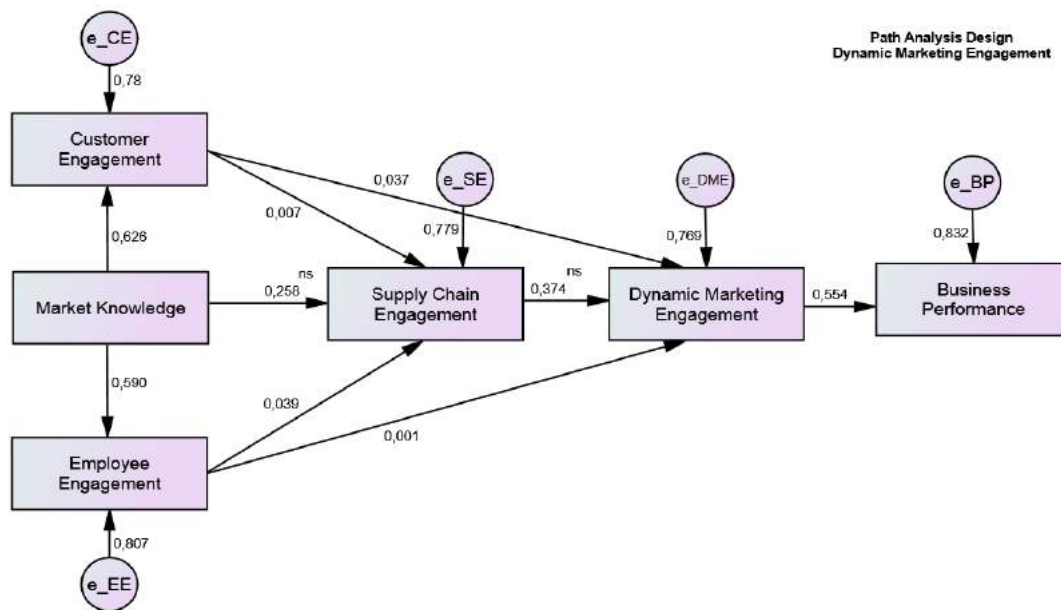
Path Analysis Design
Dynamic Marketing Engagement

e_CE

0,78

Customer Engagement

0,037

e_SE

e_DME

e_BP

0,007

0,779

0,769

0,832

0,626

ns

ns

Market Knowledge

0,258

Supply Chain Engagement

0,374

Dynamic Marketing Engagement

0,554

Business Performance

0,590

0,039

0,001

Employee Engagement

0,807

e_EE